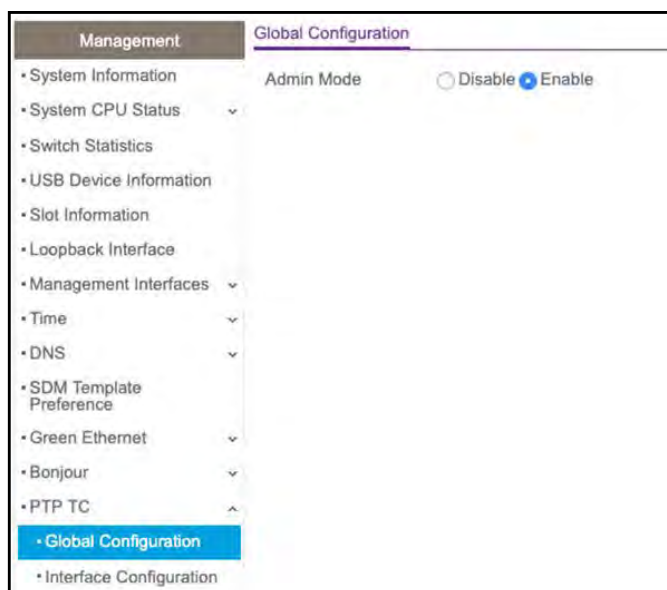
Management

• System Information
• System CPU Status
• Switch Statistics
• USB Device Information
• Slot Information
• Loopback Interface
• Management Interfaces
• Time
• DNS
• SDM Template Preference
• Green Ethernet
• Bonjour
• PTP TC
• Global Configuration
• Interface Configuration

Global Configuration

Admin Mode Disable Enable